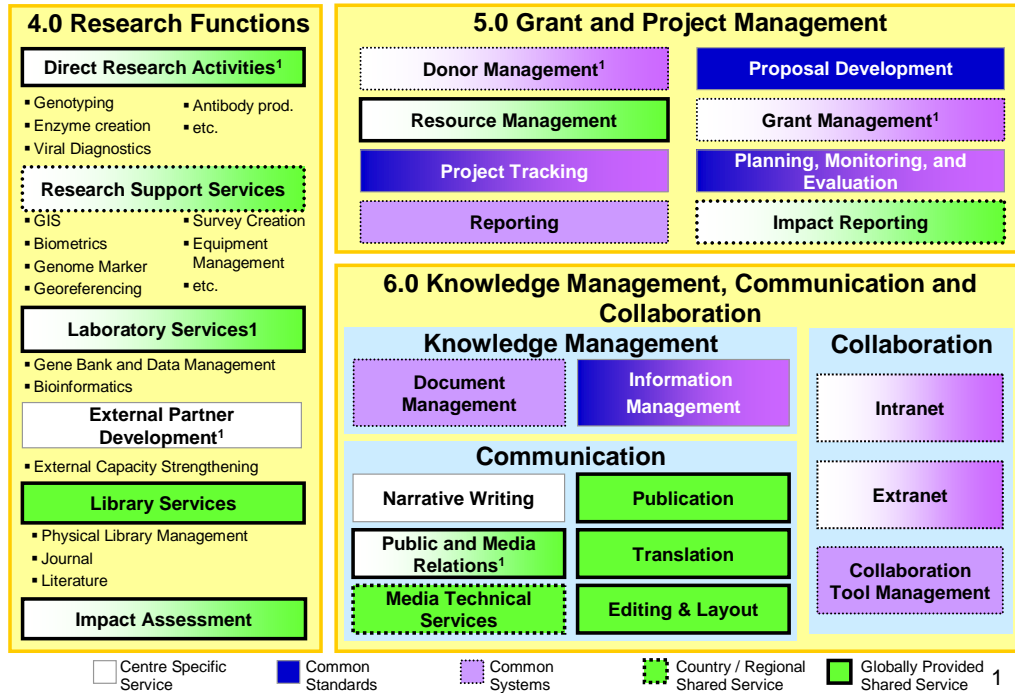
4.0 Research Functions

Direct Research Activities$^1$

- Genotyping
- Enzyme creation
- Viral Diagnostics
- Antibody prod.
- etc.

Research Support Services

- GIS
- Biometrics
- Genome Marker
- Georeferencing
- Survey Creation
- Equipment Management
- etc.

Laboratory Services1

- Gene Bank and Data Management
- Bioinformatics

External Partner Development$^1$

- External Capacity Strengthening

Library Services

- Physical Library Management
- Journal
- Literature

Impact Assessment

5.0 Grant and Project Management

Donor Management$^1$

Proposal Development

Resource Management

Grant Management$^1$

Project Tracking

Planning, Monitoring, and Evaluation

Reporting

Impact Reporting

6.0 Knowledge Management, Communication and Collaboration

Knowledge Management

Document Management

Information Management

Collaboration

Intranet

Extranet

Collaboration Tool Management

Communication

Narrative Writing

Publication

Public and Media Relations$^1$

Translation

Media Technical Services

Editing & Layout

Centre Specific Service

Common Standards

Common Systems

Country / Regional Shared Service

Globally Provided Shared Service

1